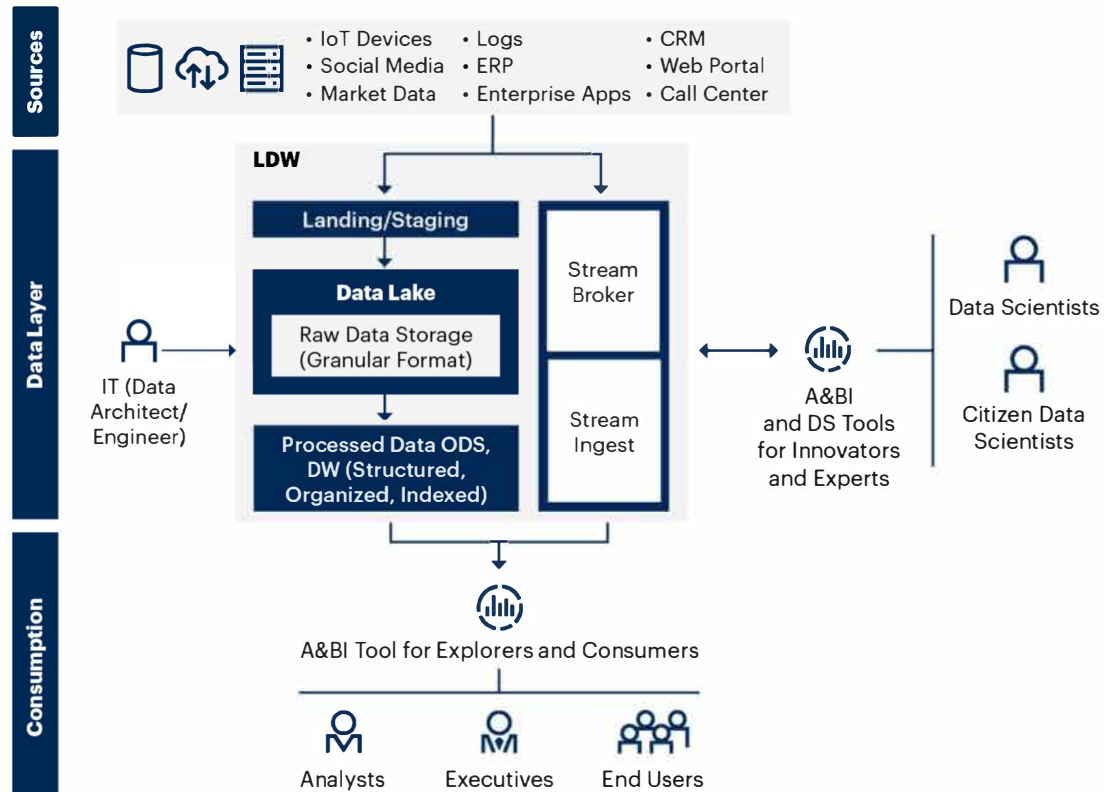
Sources

• IoT Devices
• Social Media
• Market Data

• Logs
• ERP
• Enterprise Apps

• CRM
• Web Portal
• Call Center

Data Layer

LDW

Landing/Staging

Data Lake

Raw Data Storage (Granular Format)

Processed Data ODS, DW (Structured, Organized, Indexed)

Stream Broker

Stream Ingest

IT (Data Architect/ Engineer)

A&BI and DS Tools for Innovators and Experts

Data Scientists

Citizen Data Scientists

Consumption

A&BI Tool for Explorers and Consumers

Analysts

Executives

End Users